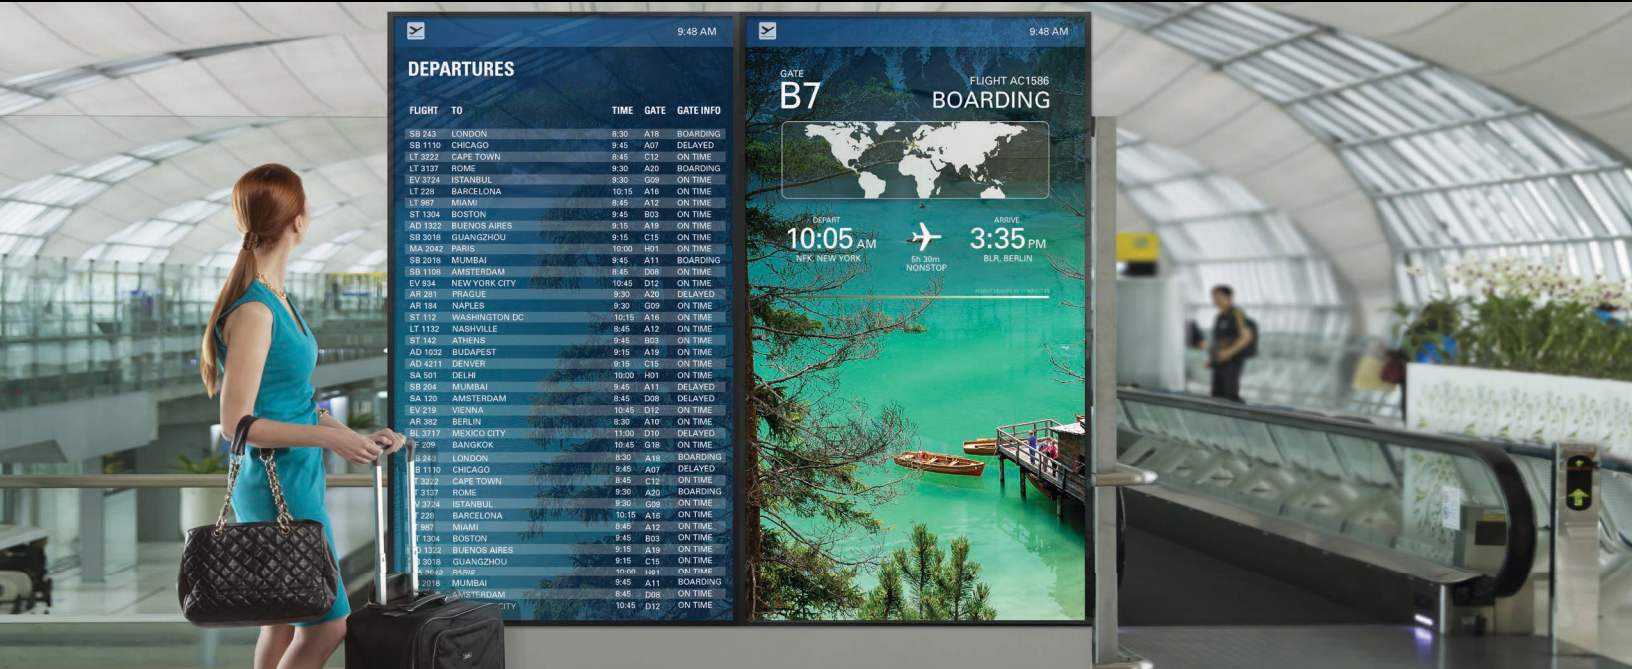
9:48 AM

DEPARTURES

| FLIGHT | TO | TIME | GATE | GATE INFO |
|---|---|---|---|---|
| SB 243 | LONDON | 8:30 | A18 | BOARDING |
| SB 1110 | CHICAGO | 9:45 | A07 | DELAYED |
| LT 3222 | CAPE TOWN | 8:45 | C12 | ON TIME |
| LT 3137 | ROME | 9:30 | A20 | BOARDING |
| EV 3724 | ISTANBUL | 9:30 | G09 | ON TIME |
| LT 228 | BARCELONA | 10:15 | A16 | ON TIME |
| LT 987 | MIAMI | 8:45 | A12 | ON TIME |
| ST 1304 | BOSTON | 9:45 | B03 | ON TIME |
| AD 1322 | BUENOS AIRES | 9:15 | A19 | ON TIME |
| SB 3018 | GUANGZHOU | 9:15 | C15 | ON TIME |
| MA 2042 | PARIS | 10:00 | H01 | ON TIME |
| SB 2018 | MUMBAI | 9:45 | A11 | BOARDING |
| SB 1108 | AMSTERDAM | 8:45 | D08 | ON TIME |
| EV 934 | NEW YORK CITY | 10:45 | D12 | ON TIME |
| AR 281 | PRAGUE | 9:30 | A20 | DELAYED |
| AR 184 | NAPLES | 9:30 | G09 | ON TIME |
| ST 112 | WASHINGTON DC | 10:15 | A16 | ON TIME |
| LT 1132 | NASHVILLE | 8:45 | A12 | ON TIME |
| ST 142 | ATHENS | 9:45 | B03 | ON TIME |
| AD 1032 | BUDAPEST | 9:15 | A19 | ON TIME |
| AD 4211 | DENVER | 9:15 | C15 | ON TIME |
| SA 501 | DELHI | 10:00 | H01 | ON TIME |
| SB 204 | MUMBAI | 9:45 | A11 | DELAYED |
| SA 120 | AMSTERDAM | 8:45 | D08 | DELAYED |
| EV 219 | VIENNA | 10:45 | D12 | ON TIME |
| AR 382 | BERLIN | 8:30 | A10 | ON TIME |
| BL 3717 | MEXICO CITY | 11:00 | D10 | DELAYED |
| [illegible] | BANGKOK | 10:45 | G18 | ON TIME |
| B 243 | LONDON | 8:30 | A18 | BOARDING |
| B 1110 | CHICAGO | 9:45 | A07 | DELAYED |
| T 3222 | CAPE TOWN | 8:45 | C12 | ON TIME |
| T 3137 | ROME | 9:30 | A20 | BOARDING |
| V 3724 | ISTANBUL | 9:30 | G09 | ON TIME |
| T 228 | BARCELONA | 10:15 | A16 | ON TIME |
| T 987 | MIAMI | 8:45 | A12 | ON TIME |
| T 1304 | BOSTON | 9:45 | B03 | ON TIME |
| D 1322 | BUENOS AIRES | 9:15 | A19 | ON TIME |
| B 3018 | GUANGZHOU | 9:15 | C15 | ON TIME |
| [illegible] | PARIS | 10:00 | H01 | ON TIME |
| 2018 | MUMBAI | 9:45 | A11 | BOARDING |
| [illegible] | AMSTERDAM | 8:45 | D08 | ON TIME |
| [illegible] | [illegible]CITY | 10:45 | D12 | ON TIME |

9:48 AM

GATE
B7

FLIGHT AC1586
BOARDING

DEPART
10:05 AM
NFK, NEW YORK

5h 30m
NONSTOP

ARRIVE
3:35 PM
BLR, BERLIN

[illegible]